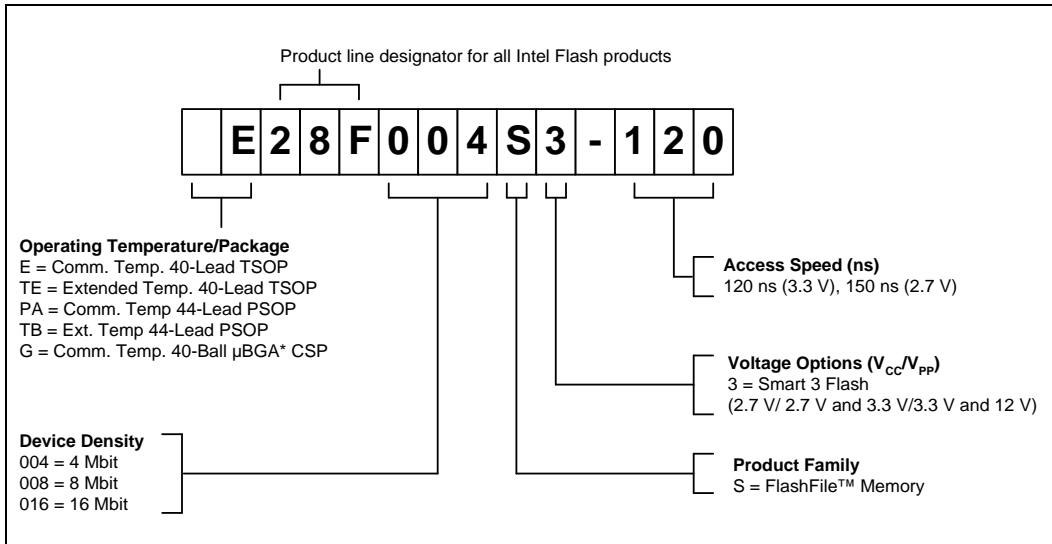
Product line designator for all Intel Flash products

E 2 8 F 0 0 4 S 3 - 1 2 0

Operating Temperature/Package
E = Comm. Temp. 40-Lead TSOP
TE = Extended Temp. 40-Lead TSOP
PA = Comm. Temp 44-Lead PSOP
TB = Ext. Temp 44-Lead PSOP
G = Comm. Temp. 40-Ball µBGA* CSP

Access Speed (ns)
120 ns (3.3 V), 150 ns (2.7 V)

Voltage Options ($V_{CC}$/$V_{PP}$)
3 = Smart 3 Flash
(2.7 V/ 2.7 V and 3.3 V/3.3 V and 12 V)

Device Density
004 = 4 Mbit
008 = 8 Mbit
016 = 16 Mbit

Product Family
S = FlashFile™ Memory